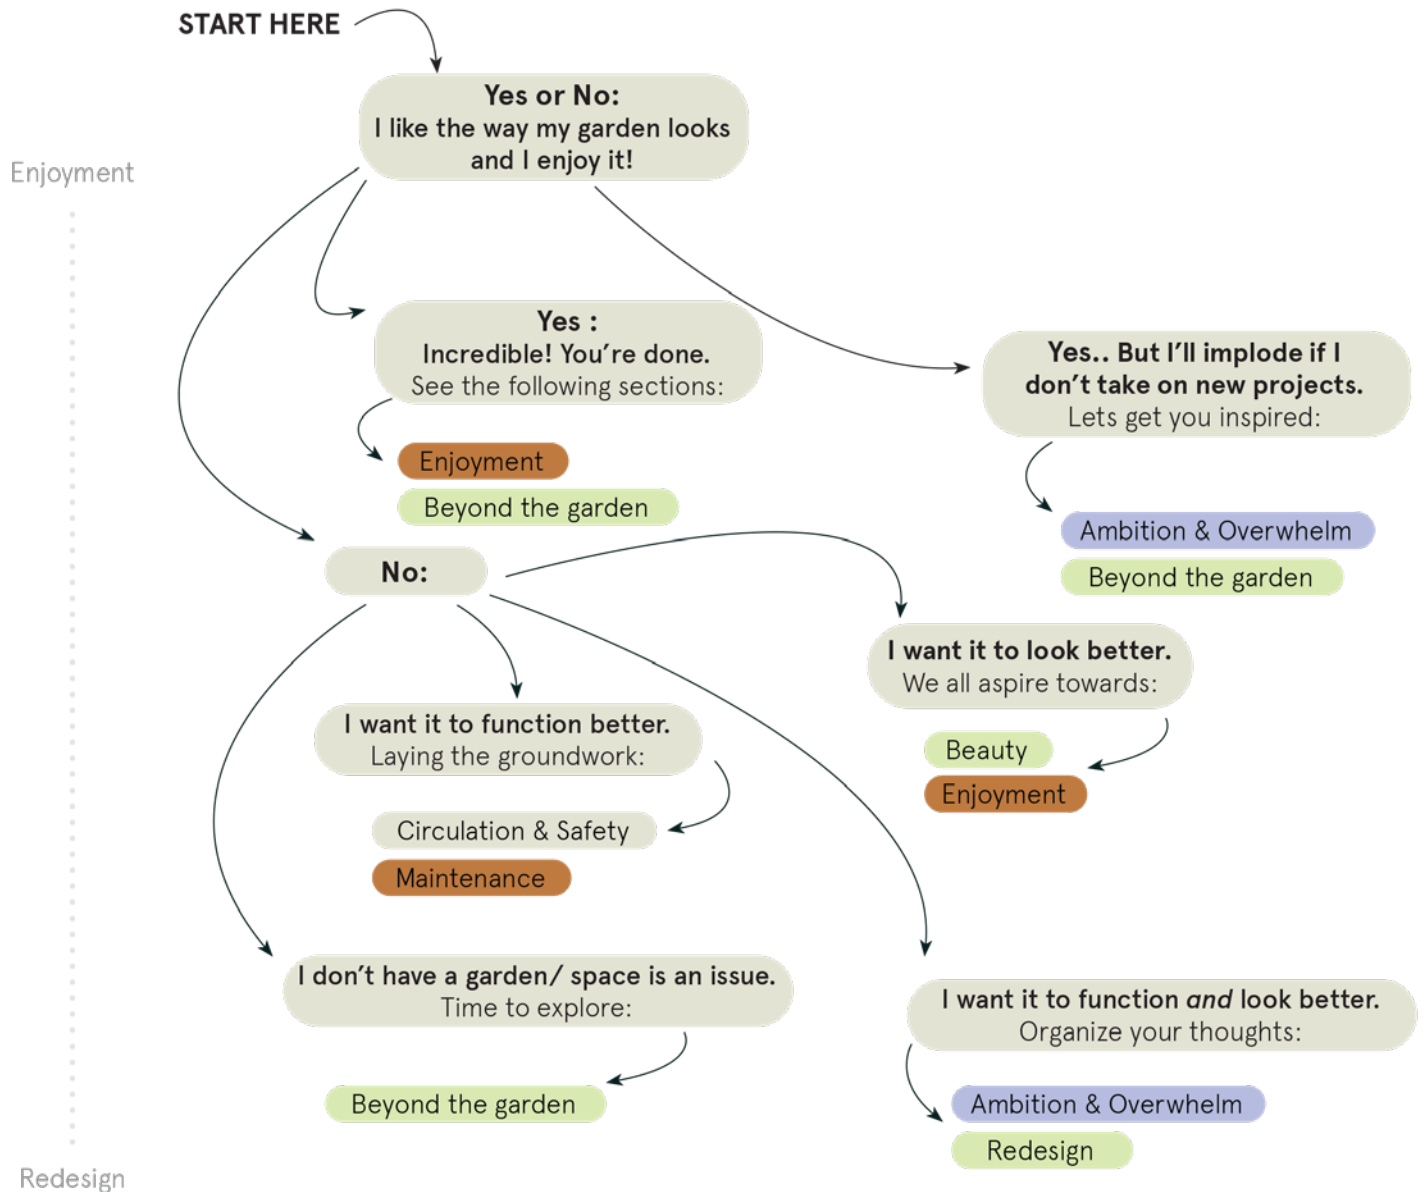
START HERE

Enjoyment

**Yes or No:**
I like the way my garden looks and I enjoy it!

**Yes :**
Incredible! You're done.
See the following sections:

Enjoyment

Beyond the garden

**Yes.. But I'll implode if I don't take on new projects.**
Lets get you inspired:

Ambition & Overwhelm

Beyond the garden

**No:**

**I want it to look better.**
We all aspire towards:

Beauty

Enjoyment

**I want it to function better.**
Laying the groundwork:

Circulation & Safety

Maintenance

**I don't have a garden/ space is an issue.**
Time to explore:

Beyond the garden

**I want it to function *and* look better.**
Organize your thoughts:

Ambition & Overwhelm

Redesign

Redesign